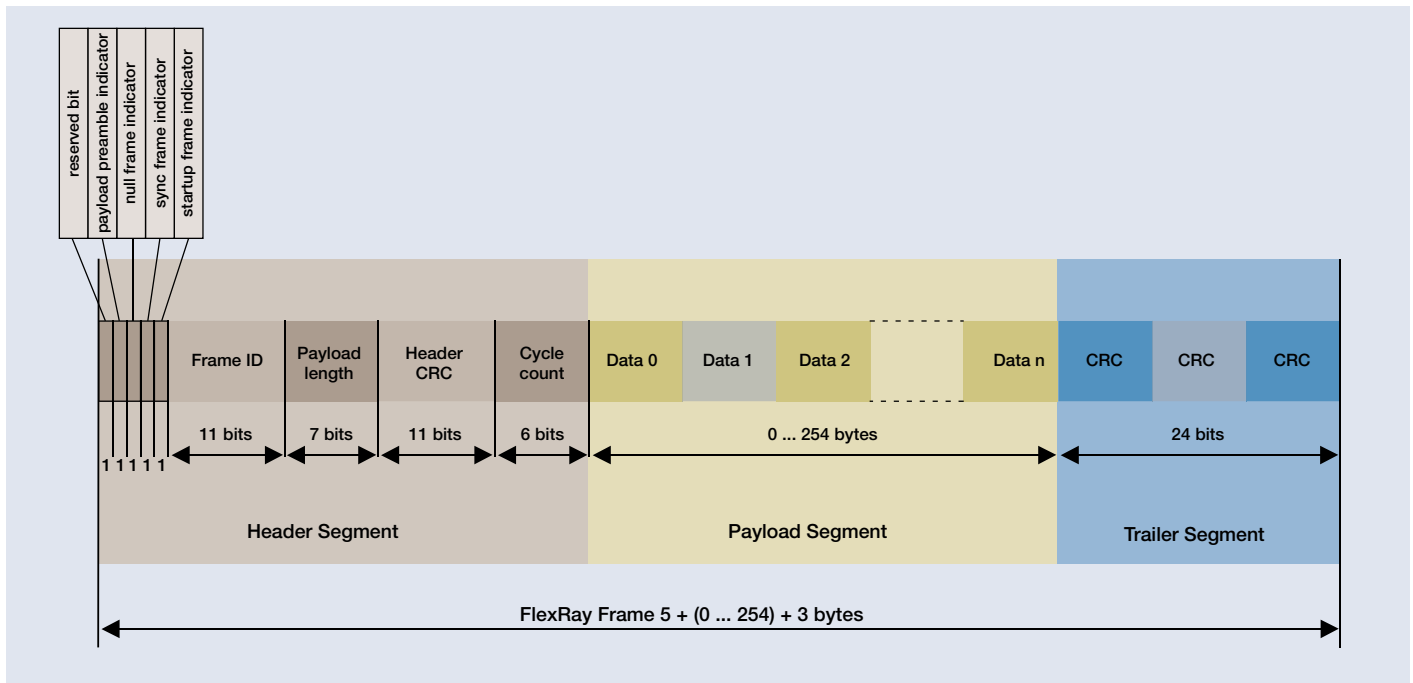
reserved bit
payload preamble indicator
null frame indicator
sync frame indicator
startup frame indicator

Frame ID
Payload length
Header CRC
Cycle count
Data 0
Data 1
Data 2
Data n
CRC
CRC
CRC

1 1 1 1 1
11 bits
7 bits
11 bits
6 bits
0 ... 254 bytes
24 bits

Header Segment
Payload Segment
Trailer Segment

FlexRay Frame 5 + (0 ... 254) + 3 bytes